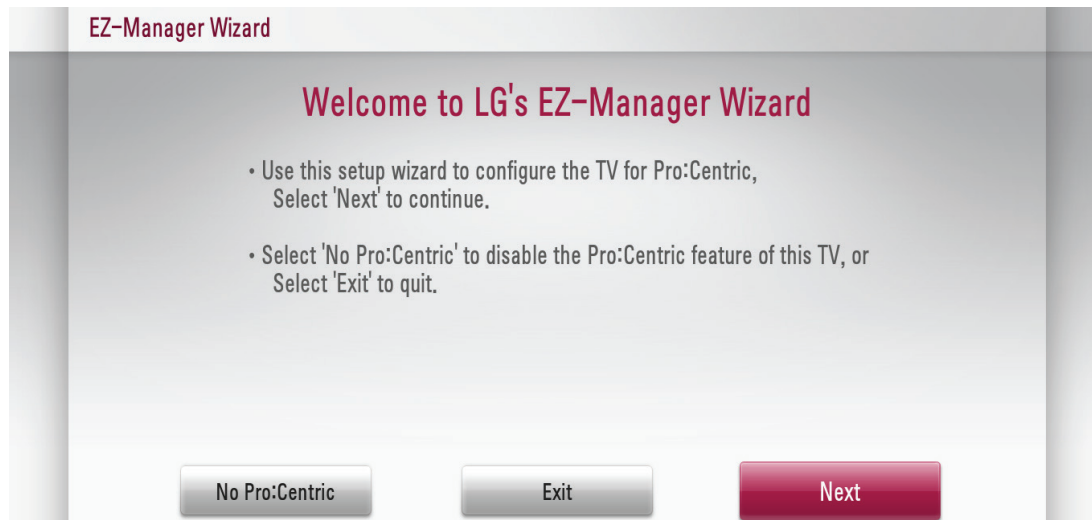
EZ-Manager Wizard

Welcome to LG's EZ-Manager Wizard

• Use this setup wizard to configure the TV for Pro:Centric, Select 'Next' to continue.

• Select 'No Pro:Centric' to disable the Pro:Centric feature of this TV, or Select 'Exit' to quit.

No Pro:Centric

Exit

Next